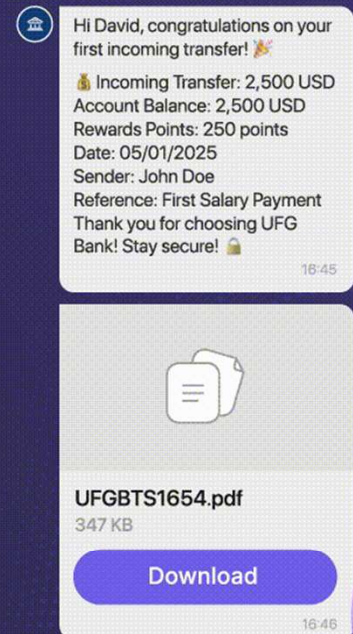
Hi David, congratulations on your first incoming transfer! 🎉

💰 Incoming Transfer: 2,500 USD
Account Balance: 2,500 USD
Rewards Points: 250 points
Date: 05/01/2025
Sender: John Doe
Reference: First Salary Payment
Thank you for choosing UFG Bank! Stay secure! 🔒

16:45

UFGBTS1654.pdf
347 KB

Download

16:46